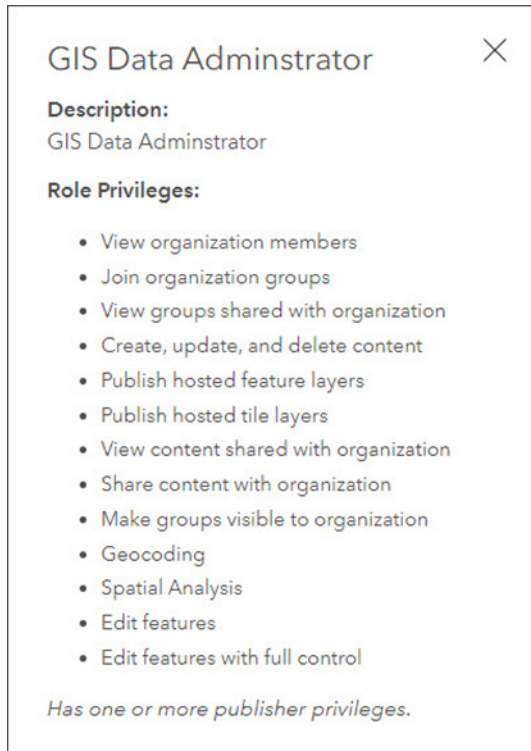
GIS Data Adminstrator

×

Description:
GIS Data Adminstrator

Role Privileges:

- View organization members
- Join organization groups
- View groups shared with organization
- Create, update, and delete content
- Publish hosted feature layers
- Publish hosted tile layers
- View content shared with organization
- Share content with organization
- Make groups visible to organization
- Geocoding
- Spatial Analysis
- Edit features
- Edit features with full control

Has one or more publisher privileges.